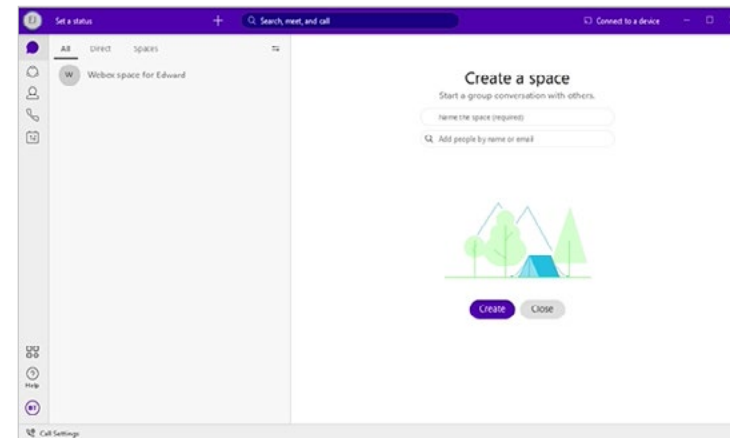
EI Set a status + Search, meet, and call Connect to a device

All Direct Spaces

W Webex space for Edward

Create a space

Start a group conversation with others.

Name the space (required)

Add people by name or email

Create Close

Help

Call Settings